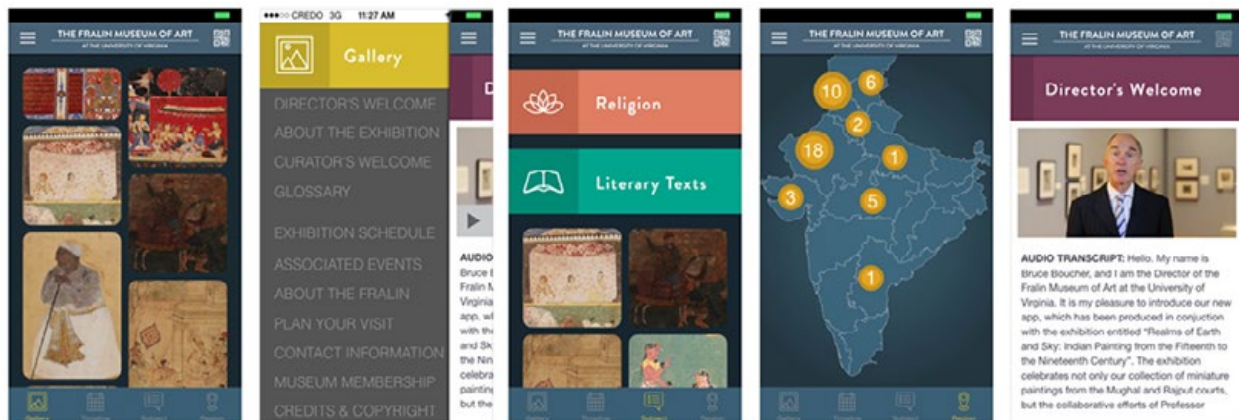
THE FRALIN MUSEUM OF ART
AT THE UNIVERSITY OF VIRGINIA

Gallery

●●●○○ CREDO 3G 11:27 AM

Gallery

DIRECTOR'S WELCOME
ABOUT THE EXHIBITION
CURATOR'S WELCOME
GLOSSARY
EXHIBITION SCHEDULE
ASSOCIATED EVENTS
ABOUT THE FRALIN
PLAN YOUR VISIT
CONTACT INFORMATION
MUSEUM MEMBERSHIP
CREDITS & COPYRIGHT

AUDIO
Bruce B
Fralin M
Virginia
app, wh
with the
and Sk
the Nin
celebra
painting
but the

THE FRALIN MUSEUM OF ART
AT THE UNIVERSITY OF VIRGINIA

Religion

Literary Texts

Gallery Timeline Subject Region

THE FRALIN MUSEUM OF ART
AT THE UNIVERSITY OF VIRGINIA

6
10
2
18
1
3
5
1

Gallery Timeline Subject Region

THE FRALIN MUSEUM OF ART
AT THE UNIVERSITY OF VIRGINIA

Director's Welcome

AUDIO TRANSCRIPT: Hello. My name is Bruce Boucher, and I am the Director of the Fralin Museum of Art at the University of Virginia. It is my pleasure to introduce our new app, which has been produced in conjuction with the exhibition entitled "Realms of Earth and Sky: Indian Painting from the Fifteenth to the Nineteenth Century". The exhibition celebrates not only our collection of miniature paintings from the Mughal and Rajput courts, but the collaborative efforts of Professor